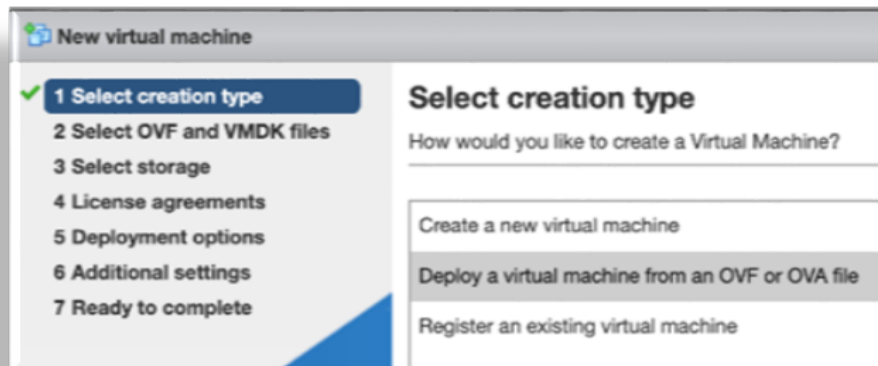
New virtual machine

1 Select creation type
2 Select OVF and VMDK files
3 Select storage
4 License agreements
5 Deployment options
6 Additional settings
7 Ready to complete

Select creation type

How would you like to create a Virtual Machine?

Create a new virtual machine
Deploy a virtual machine from an OVF or OVA file
Register an existing virtual machine